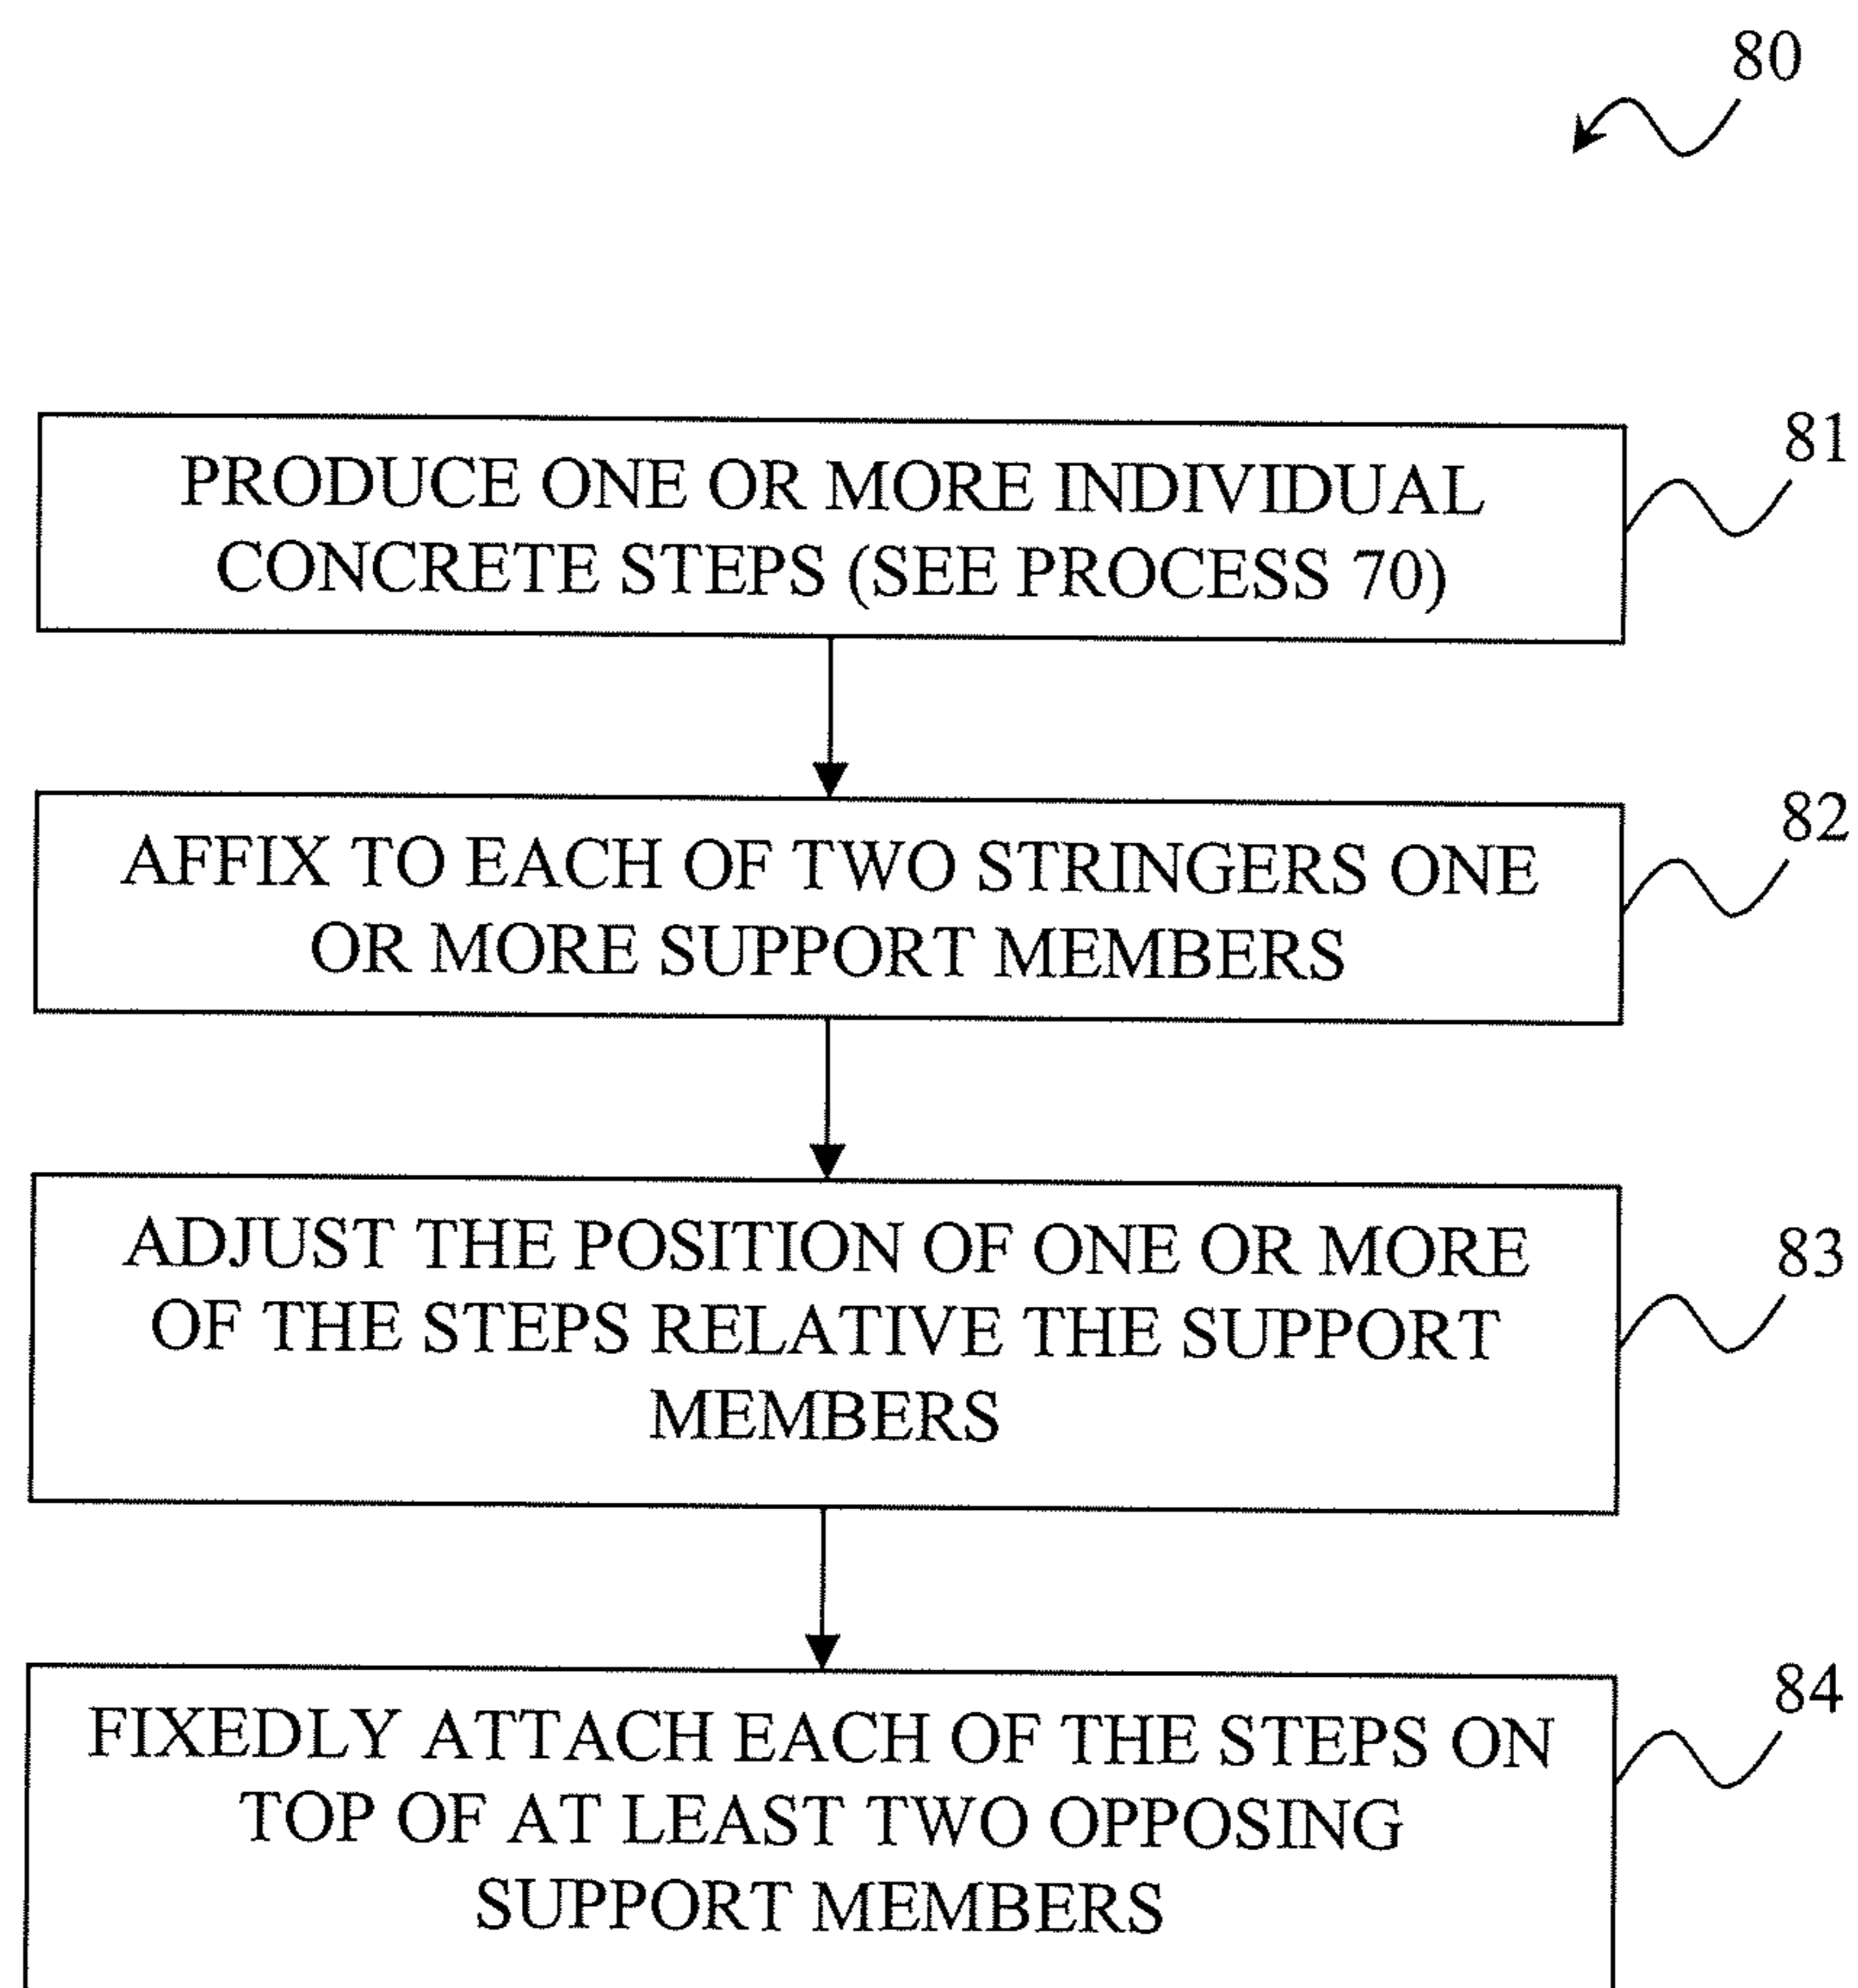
80

PRODUCE ONE OR MORE INDIVIDUAL CONCRETE STEPS (SEE PROCESS 70)

81

AFFIX TO EACH OF TWO STRINGERS ONE OR MORE SUPPORT MEMBERS

82

ADJUST THE POSITION OF ONE OR MORE OF THE STEPS RELATIVE THE SUPPORT MEMBERS

83

FIXEDLY ATTACH EACH OF THE STEPS ON TOP OF AT LEAST TWO OPPOSING SUPPORT MEMBERS

84